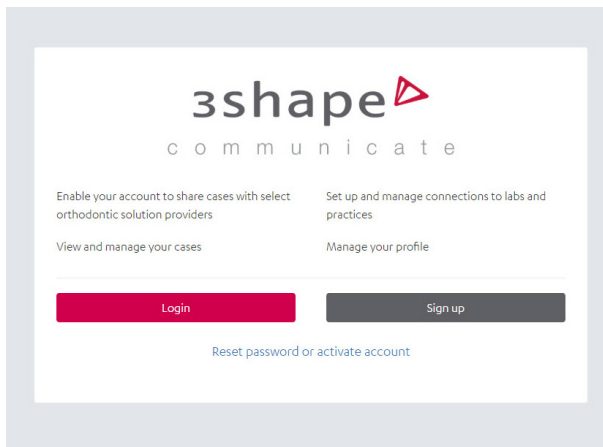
3shape

communicate

Enable your account to share cases with select orthodontic solution providers

View and manage your cases

Set up and manage connections to labs and practices

Manage your profile

Login

Sign up

Reset password or activate account